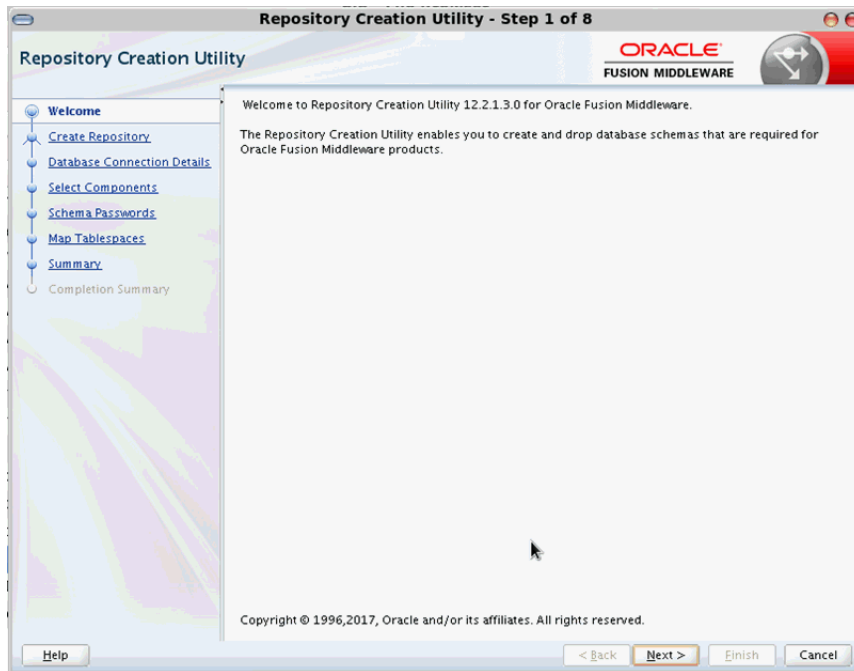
Repository Creation Utility - Step 1 of 8

Repository Creation Utility

ORACLE
FUSION MIDDLEWARE

Welcome
Create Repository
Database Connection Details
Select Components
Schema Passwords
Map Tablespaces
Summary
Completion Summary

Welcome to Repository Creation Utility 12.2.1.3.0 for Oracle Fusion Middleware.

The Repository Creation Utility enables you to create and drop database schemas that are required for Oracle Fusion Middleware products.

Copyright © 1996,2017, Oracle and/or its affiliates. All rights reserved.

Help

< Back

Next >

Finish

Cancel